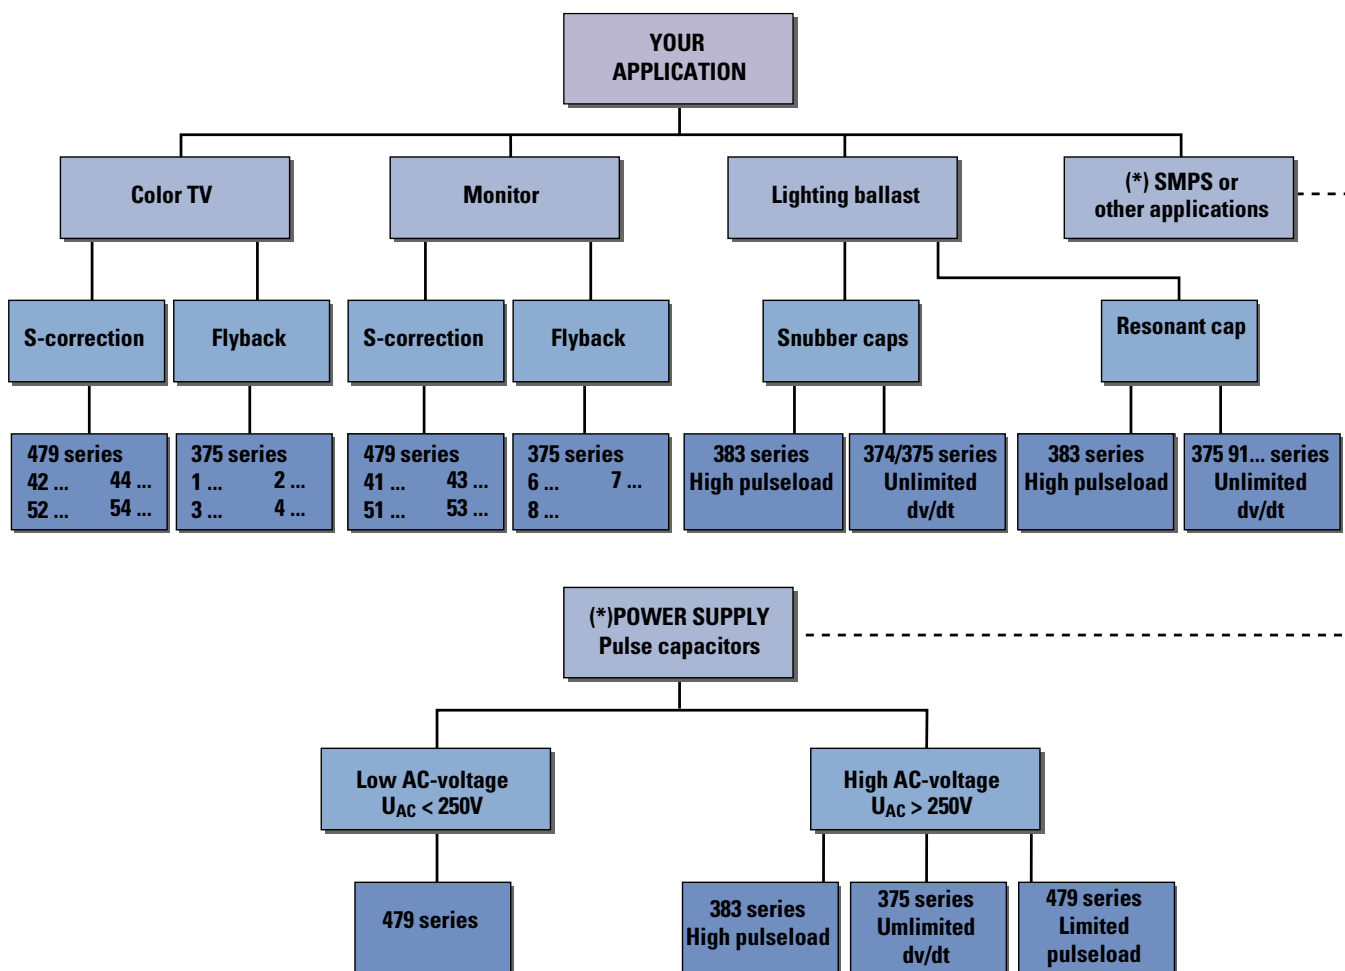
YOUR APPLICATION

Color TV

Monitor

Lighting ballast

(*) SMPS or other applications

S-correction

Flyback

S-correction

Flyback

Snubber caps

Resonant cap

479 series
42 ... 44 ...
52 ... 54 ...

375 series
1 ... 2 ...
3 ... 4 ...

479 series
41 ... 43 ...
51 ... 53 ...

375 series
6 ... 7 ...
8 ...

383 series
High pulseload

374/375 series
Unlimited
dv/dt

383 series
High pulseload

375 91... series
Unlimited
dv/dt

(*)POWER SUPPLY
Pulse capacitors

Low AC-voltage
$U_{AC}$ < 250V

High AC-voltage
$U_{AC}$ > 250V

479 series

383 series
High pulseload

375 series
Umlimited
dv/dt

479 series
Limited
pulseload